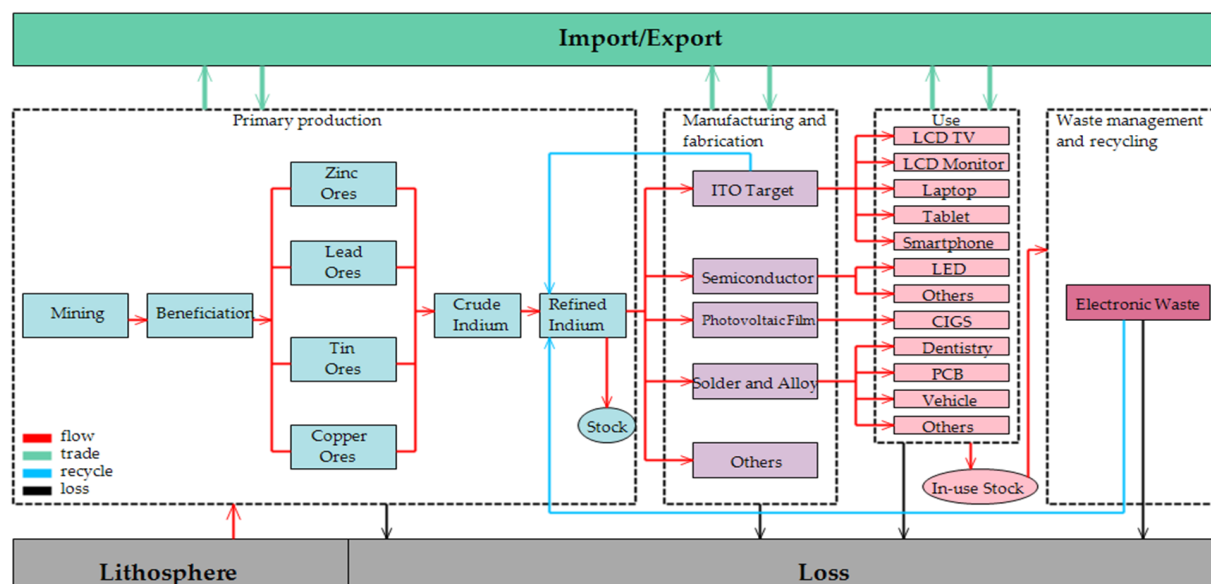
Import/Export

Primary production

Mining

Beneficiation

Zinc Ores

Lead Ores

Tin Ores

Copper Ores

Crude Indium

Refined Indium

Stock

flow
trade
recycle
loss

Manufacturing and fabrication

ITO Target

Semiconductor

Photovoltaic Film

Solder and Alloy

Others

Use

LCD TV

LCD Monitor

Laptop

Tablet

Smartphone

LED

Others

CIGS

Dentistry

PCB

Vehicle

Others

In-use Stock

Waste management and recycling

Electronic Waste

Lithosphere

Loss